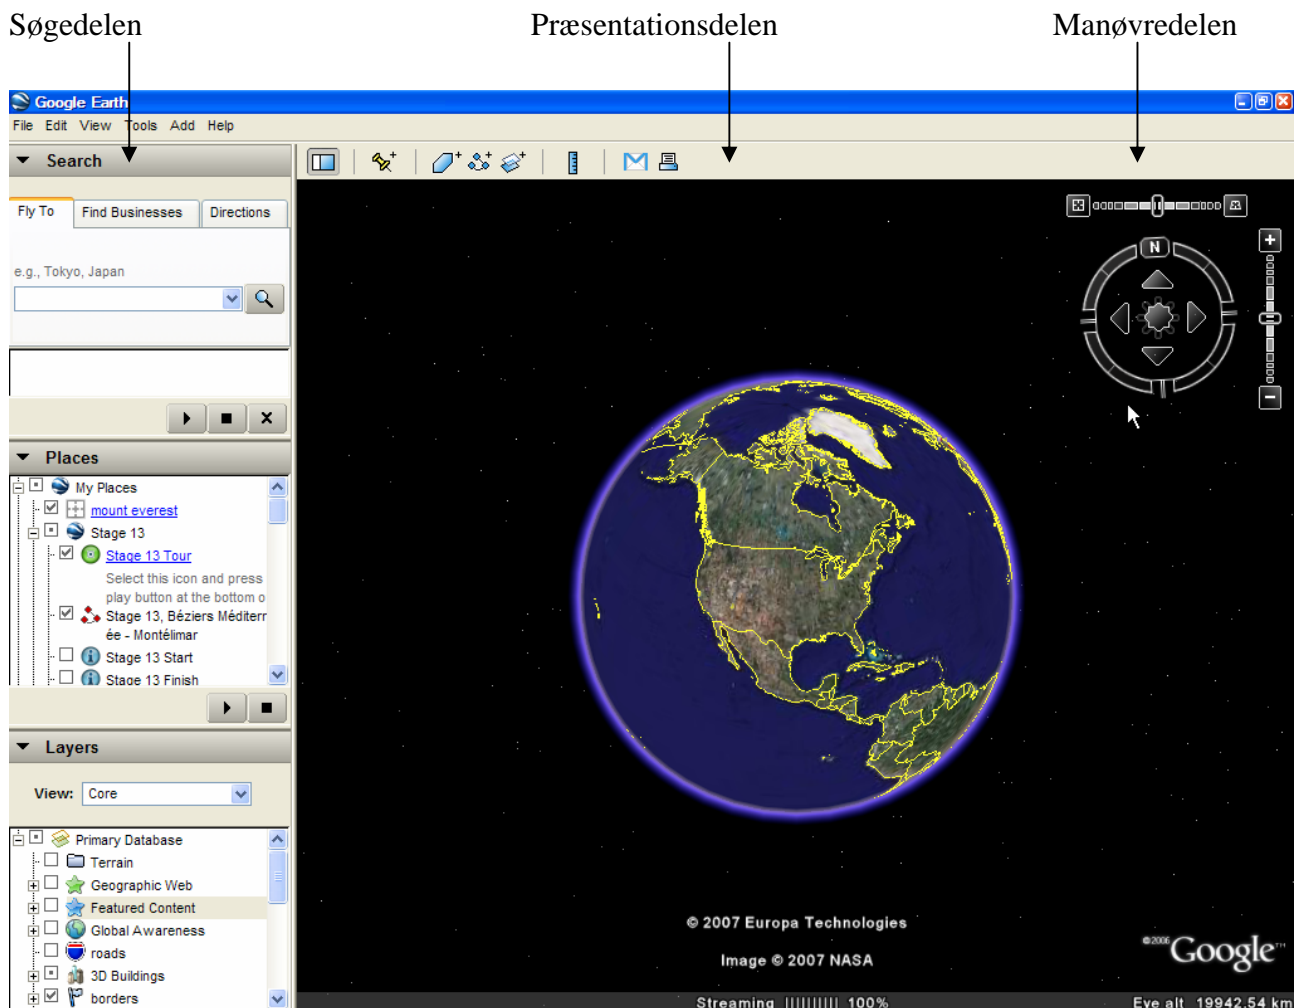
Søgedelen
Præsentationsdelen
Manøvredelen

Google Earth
File Edit View Tools Add Help

Search
Fly To | Find Businesses | Directions
e.g., Tokyo, Japan

Places
My Places
mount everest
Stage 13
Stage 13 Tour
Select this icon and press play button at the bottom o
Stage 13, Béziers Méditerranée - Montélimar
Stage 13 Start
Stage 13 Finish

Layers
View: Core
Primary Database
Terrain
Geographic Web
Featured Content
Global Awareness
roads
3D Buildings
borders

N

© 2007 Europa Technologies
Image © 2007 NASA
©2006 Google
Streaming |||||||||| 100%
Eye alt 19942.54 km